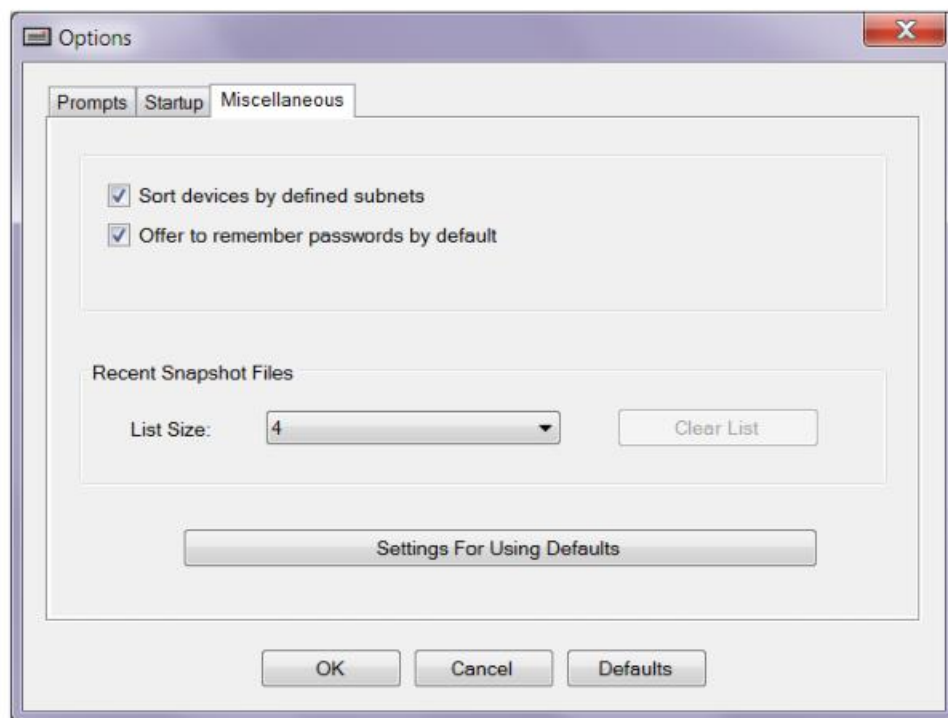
Options

Prompts
Startup
Miscellaneous

Sort devices by defined subnets
Offer to remember passwords by default

Recent Snapshot Files

List Size: 4

Clear List

Settings For Using Defaults

OK
Cancel
Defaults